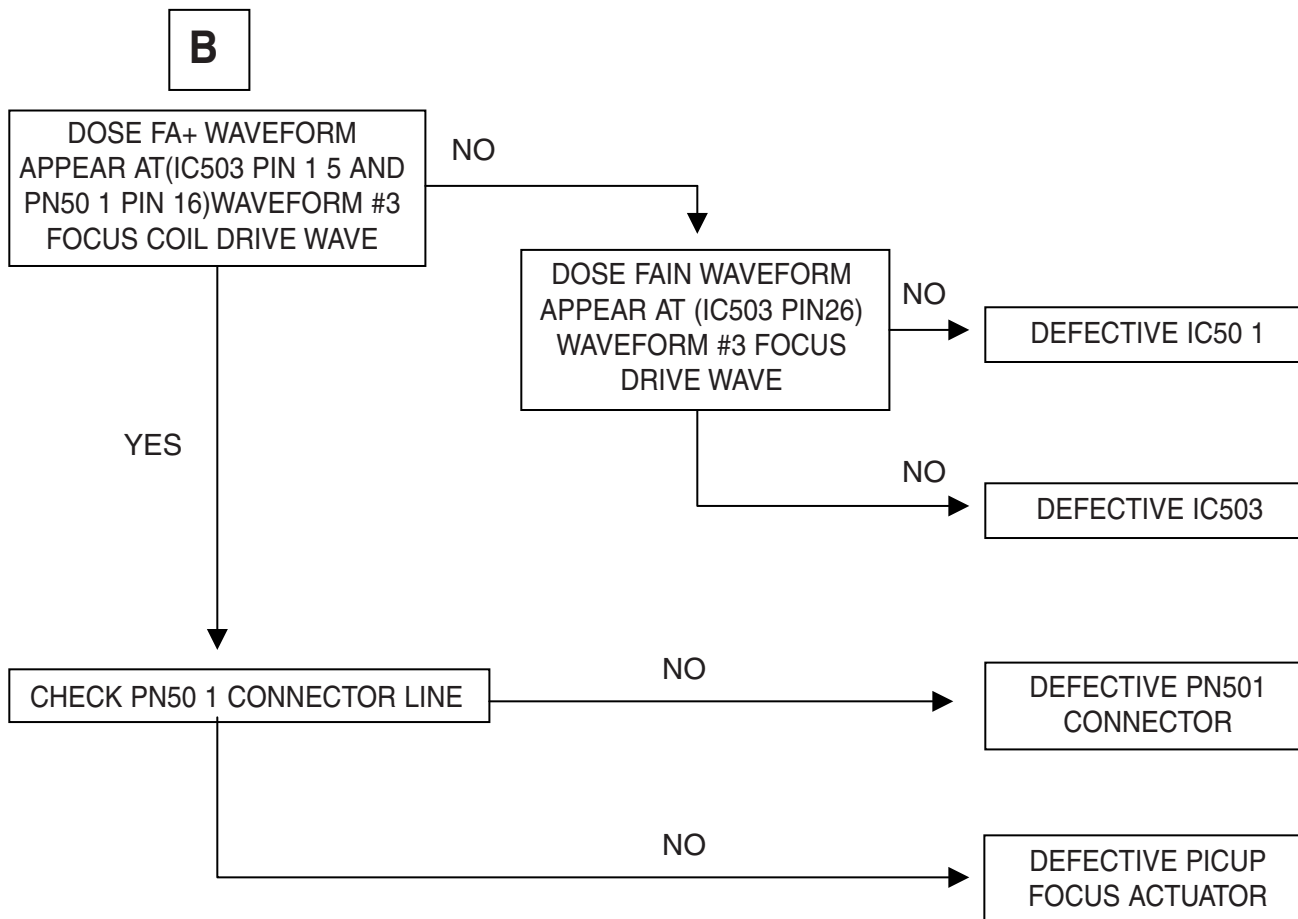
B

DOSE FA+ WAVEFORM APPEAR AT(IC503 PIN 1 5 AND PN50 1 PIN 16)WAVEFORM #3 FOCUS COIL DRIVE WAVE

NO

DOSE FAIN WAVEFORM APPEAR AT (IC503 PIN26) WAVEFORM #3 FOCUS DRIVE WAVE

NO

DEFECTIVE IC50 1

NO

DEFECTIVE IC503

YES

CHECK PN50 1 CONNECTOR LINE

NO

DEFECTIVE PN501 CONNECTOR

NO

DEFECTIVE PICUP FOCUS ACTUATOR